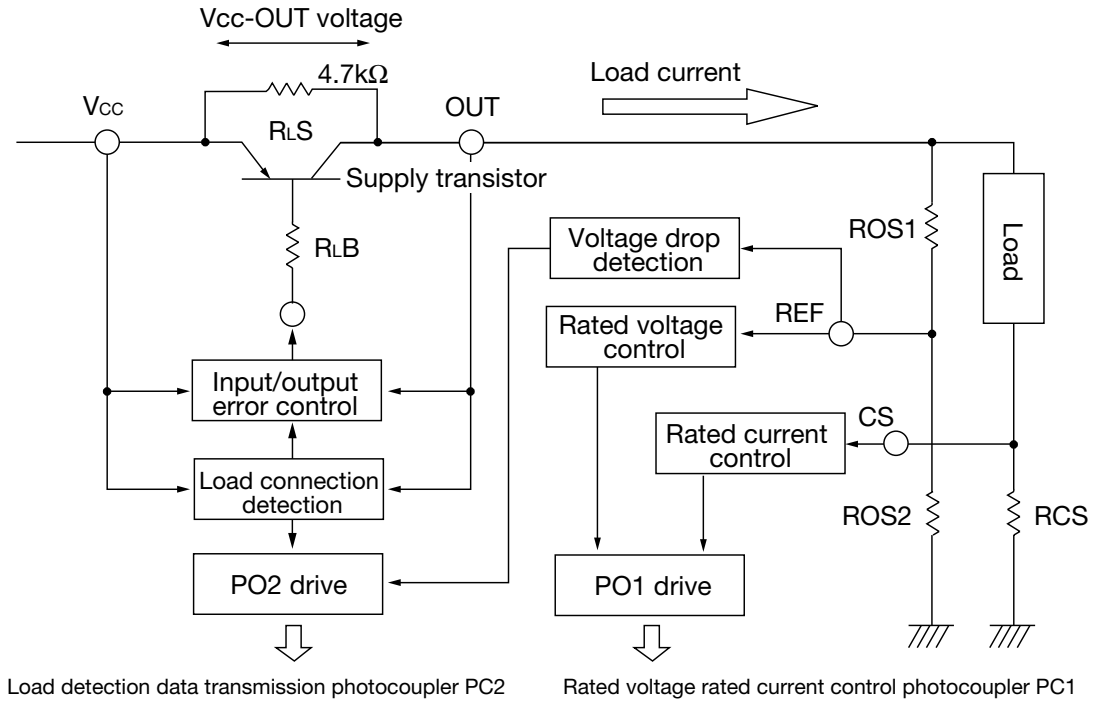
Vcc-OUT voltage

4.7kΩ

Load current

Vcc

RLS

OUT

Supply transistor

RLB

Voltage drop detection

ROS1

Load

Rated voltage control

REF

Input/output error control

CS

Rated current control

Load connection detection

ROS2

RCS

PO2 drive

PO1 drive

Load detection data transmission photocoupler PC2

Rated voltage rated current control photocoupler PC1